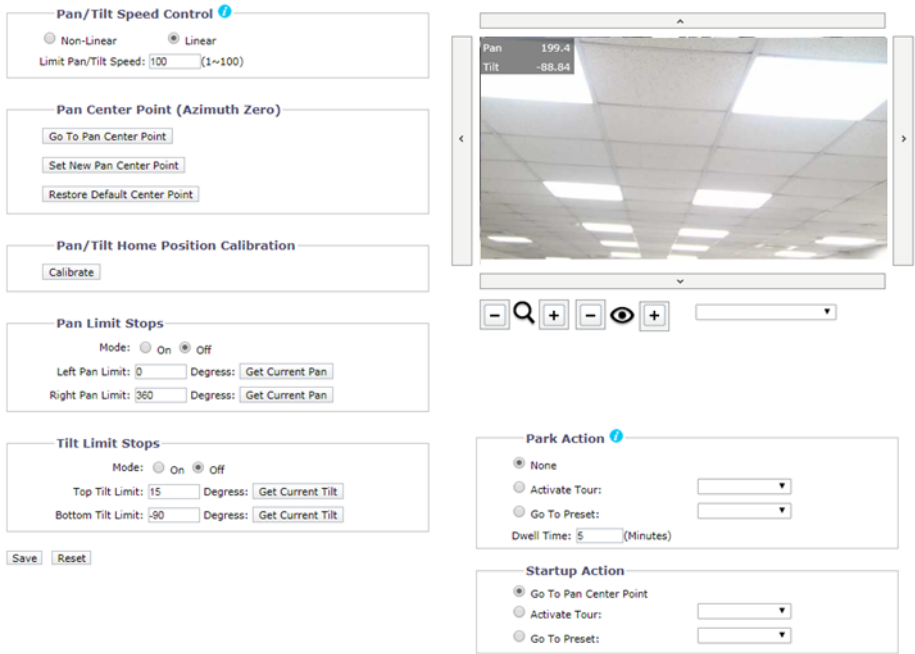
Pan/Tilt Speed Control

Non-Linear  Linear

Limit Pan/Tilt Speed: 100 (1~100)

Pan Center Point (Azimuth Zero)

Go To Pan Center Point

Set New Pan Center Point

Restore Default Center Point

Pan/Tilt Home Position Calibration

Calibrate

Pan Limit Stops

Mode: On Off

Left Pan Limit: 0 Degress: Get Current Pan

Right Pan Limit: 360 Degress: Get Current Pan

Tilt Limit Stops

Mode: On Off

Top Tilt Limit: 15 Degress: Get Current Tilt

Bottom Tilt Limit: -90 Degress: Get Current Tilt

Save Reset

Pan 199.4
Tilt -88.84

Park Action

None

Activate Tour:

Go To Preset:

Dwell Time: 5 (Minutes)

Startup Action

Go To Pan Center Point

Activate Tour:

Go To Preset: